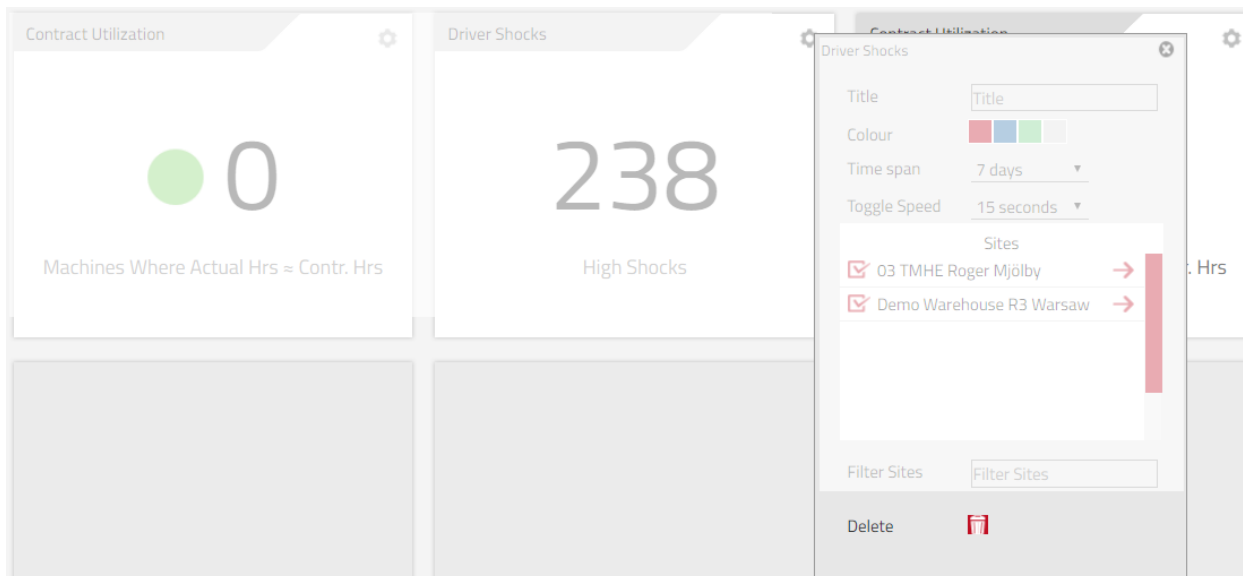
Contract Utilization

0

Machines Where Actual Hrs ≈ Contr. Hrs

Driver Shocks

238

High Shocks

Contract Utilization

. Hrs

Driver Shocks

Title Title

Colour

Time span 7 days

Toggle Speed 15 seconds

Sites

03 TMHE Roger Mjölby

Demo Warehouse R3 Warsaw

Filter Sites Filter Sites

Delete